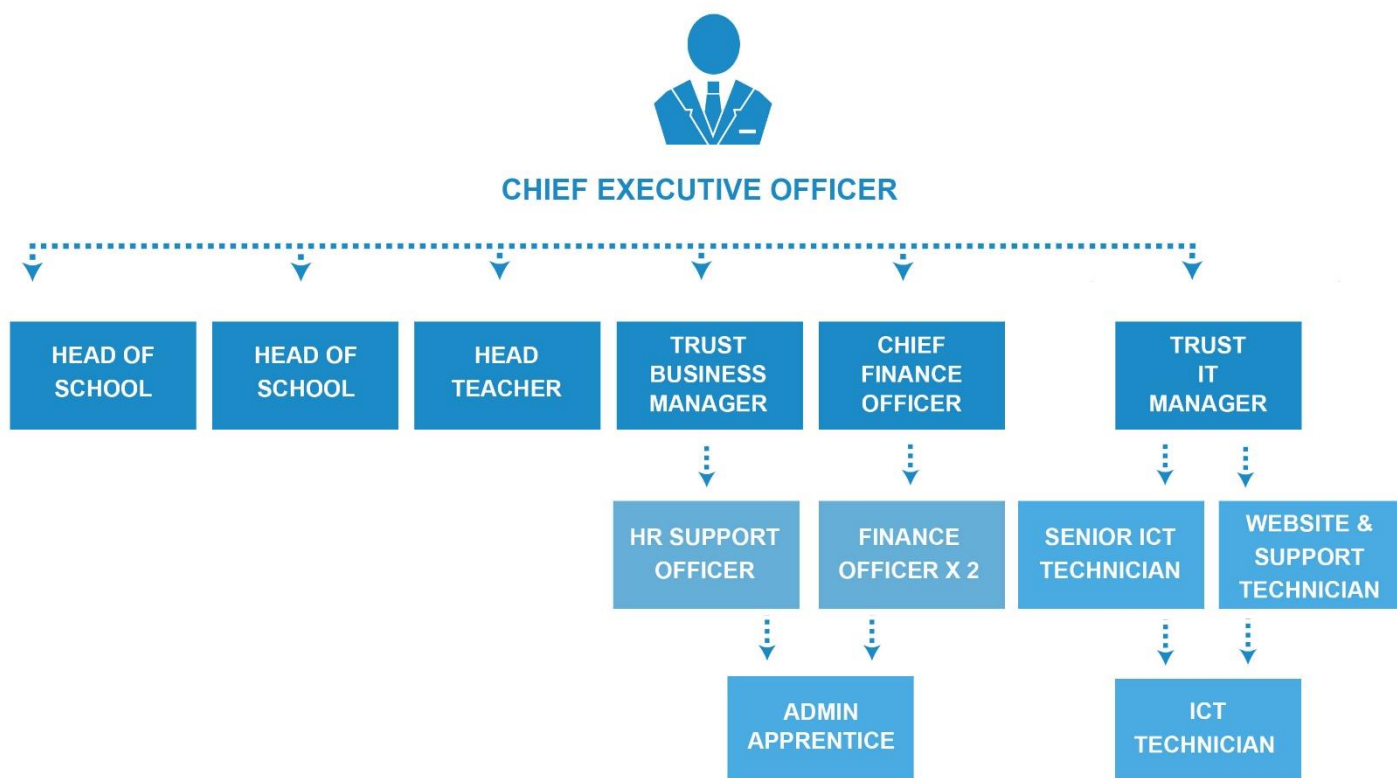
CHIEF EXECUTIVE OFFICER

HEAD OF SCHOOL

HEAD OF SCHOOL

HEAD TEACHER

TRUST BUSINESS MANAGER

CHIEF FINANCE OFFICER

TRUST IT MANAGER

HR SUPPORT OFFICER

FINANCE OFFICER X 2

SENIOR ICT TECHNICIAN

WEBSITE & SUPPORT TECHNICIAN

ADMIN APPRENTICE

ICT TECHNICIAN